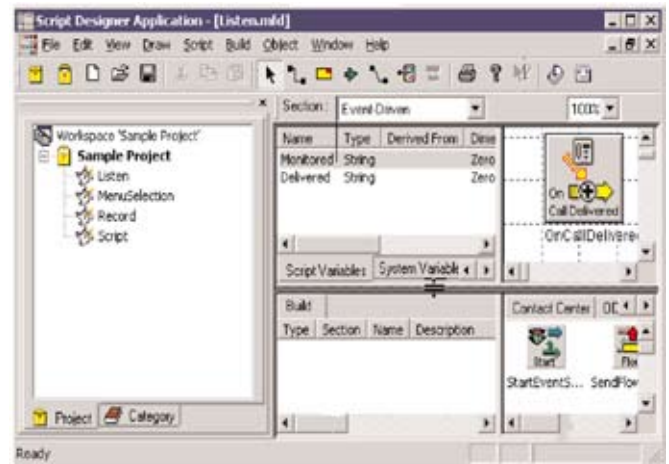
Script Designer Application - [Listen.mld]

File Edit View Draw Script Build Object Window Help

Section: Event-Driven

100%

Workspace 'Sample Project'
Sample Project
Listen
MenuSelection
Record
Script

| Name | Type | Derived From | Dime |
|---|---|---|---|
| Monitored | String | | Zero |
| Delivered | String | | Zero |

On Call Delivered

OnCallDelivered

Script Variables | System Variabl

Build

| Type | Section | Name | Description |
|---|---|---|---|

Contact Center | OE

Start

StartEventS...

Flo

SendFlow

Project | Category

Ready